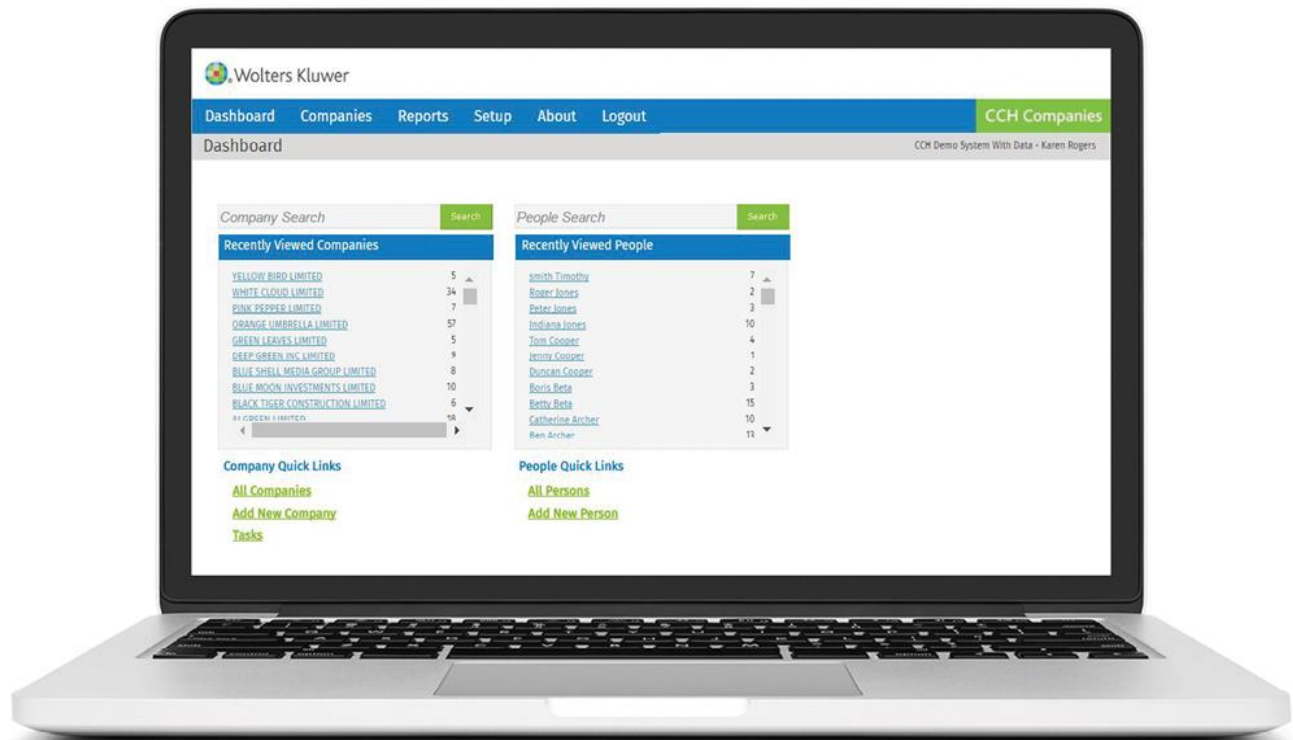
Wolters Kluwer

Dashboard Companies Reports Setup About Logout

CCH Companies

Dashboard

CCH Demo System With Data - Karen Rogers

Company Search Search

Recently Viewed Companies

| | |
|---|---|
| YELLOW BIRD LIMITED | 5 |
| WHITE CLOUD LIMITED | 34 |
| PINK PEPPER LIMITED | 7 |
| ORANGE UMBRELLA LIMITED | 57 |
| GREEN LEAVES LIMITED | 5 |
| DEEP GREEN INC LIMITED | 9 |
| BLUE SHELL MEDIA GROUP LIMITED | 8 |
| BLUE MOON INVESTMENTS LIMITED | 10 |
| BLACK TIGER CONSTRUCTION LIMITED | 6 |
| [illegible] | 18 |

People Search Search

Recently Viewed People

| | |
|---|---|
| smith Timothy | 7 |
| Roger Jones | 2 |
| Peter Jones | 3 |
| Indiana Jones | 10 |
| Tom Cooper | 4 |
| Jenny Cooper | 1 |
| Duncan Cooper | 2 |
| Boris Beta | 3 |
| Betty Beta | 15 |
| Catherine Archer | 10 |
| Ben Archer | 13 |

Company Quick Links

All Companies

Add New Company

Tasks

People Quick Links

All Persons

Add New Person